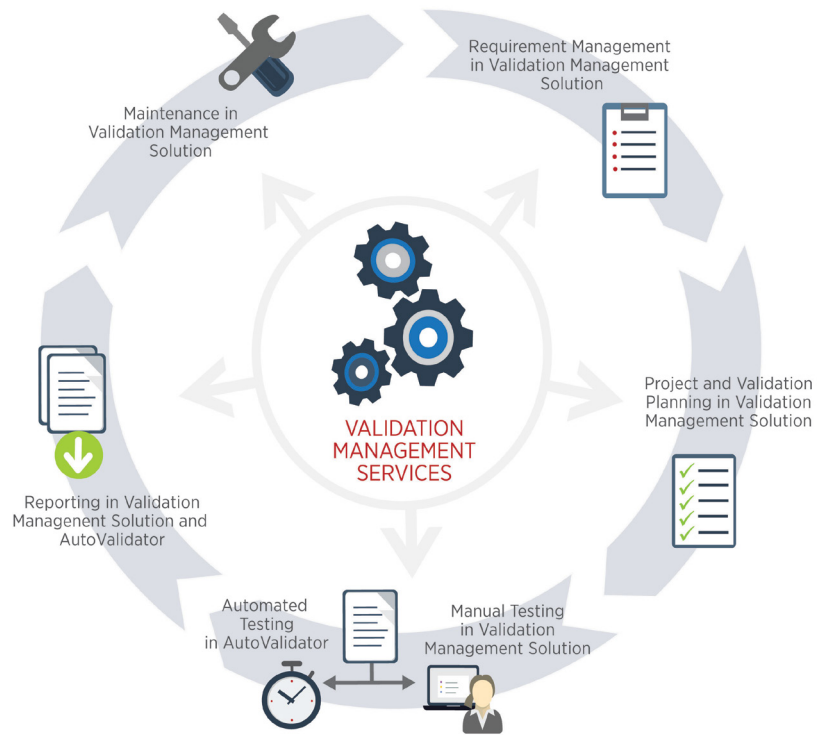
Requirement Management in Validation Management Solution

Project and Validation Planning in Validation Management Solution

Manual Testing in Validation Management Solution

Automated Testing in AutoValidator

Reporting in Validation Managenent Solution and AutoValidator

Maintenance in Validation Management Solution

VALIDATION MANAGEMENT SERVICES